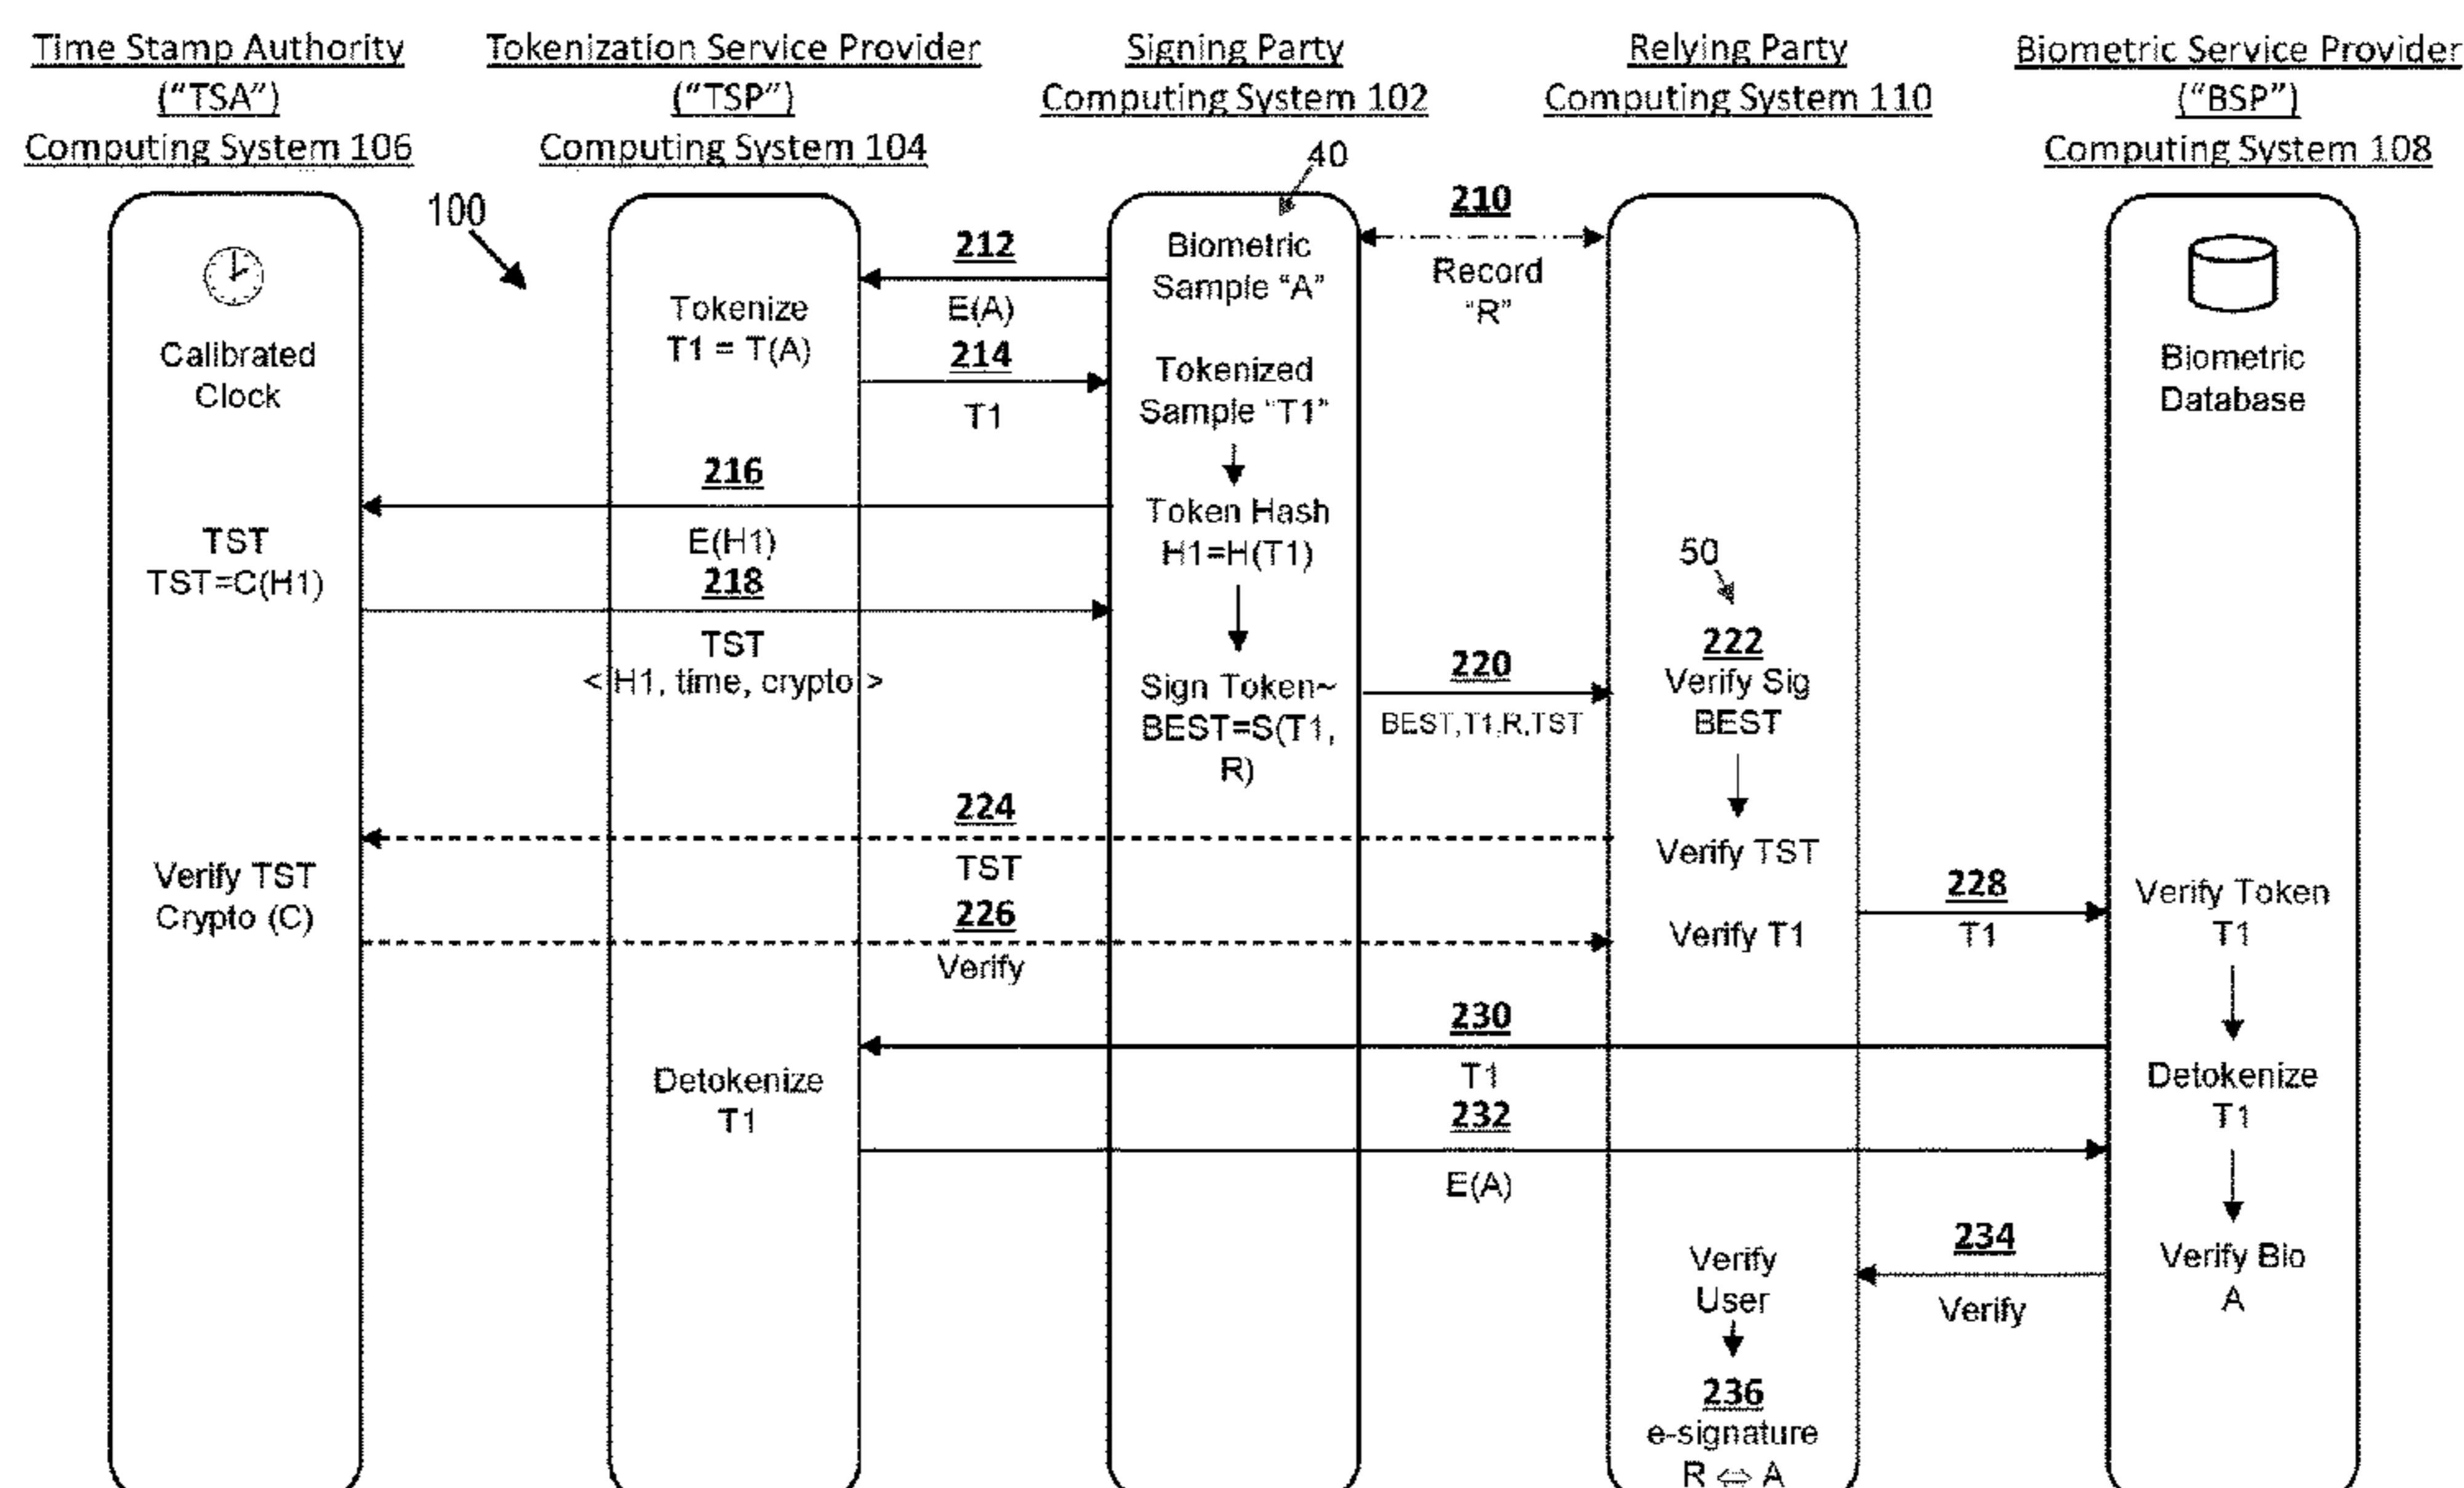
Time Stamp Authority ("TSA") Computing System 106

Tokenization Service Provider ("TSP") Computing System 104

Signing Party Computing System 102

Relying Party Computing System 110

Biometric Service Provider ("BSP") Computing System 108

40

100

210

Record "R"

212

E(A)

214

T1

Biometric Sample "A"

Tokenize T1 = T(A)

Calibrated Clock

Biometric Database

Tokenized Sample "T1"

216

E(H1)

Token Hash H1=H(T1)

TST TST=C(H1)

218

TST < H1, time, crypto >

50

222 Verify Sig BEST

220

BEST,T1,R,TST

Sign Token~ BEST=S(T1, R)

224

TST

Verify TST

Verify TST Crypto (C)

226

Verify

Verify T1

228

T1

Verify Token T1

230

T1

Detokenize T1

Detokenize T1

232

E(A)

234

Verify

Verify User

Verify Bio A

236 e-signature R ⇔ A